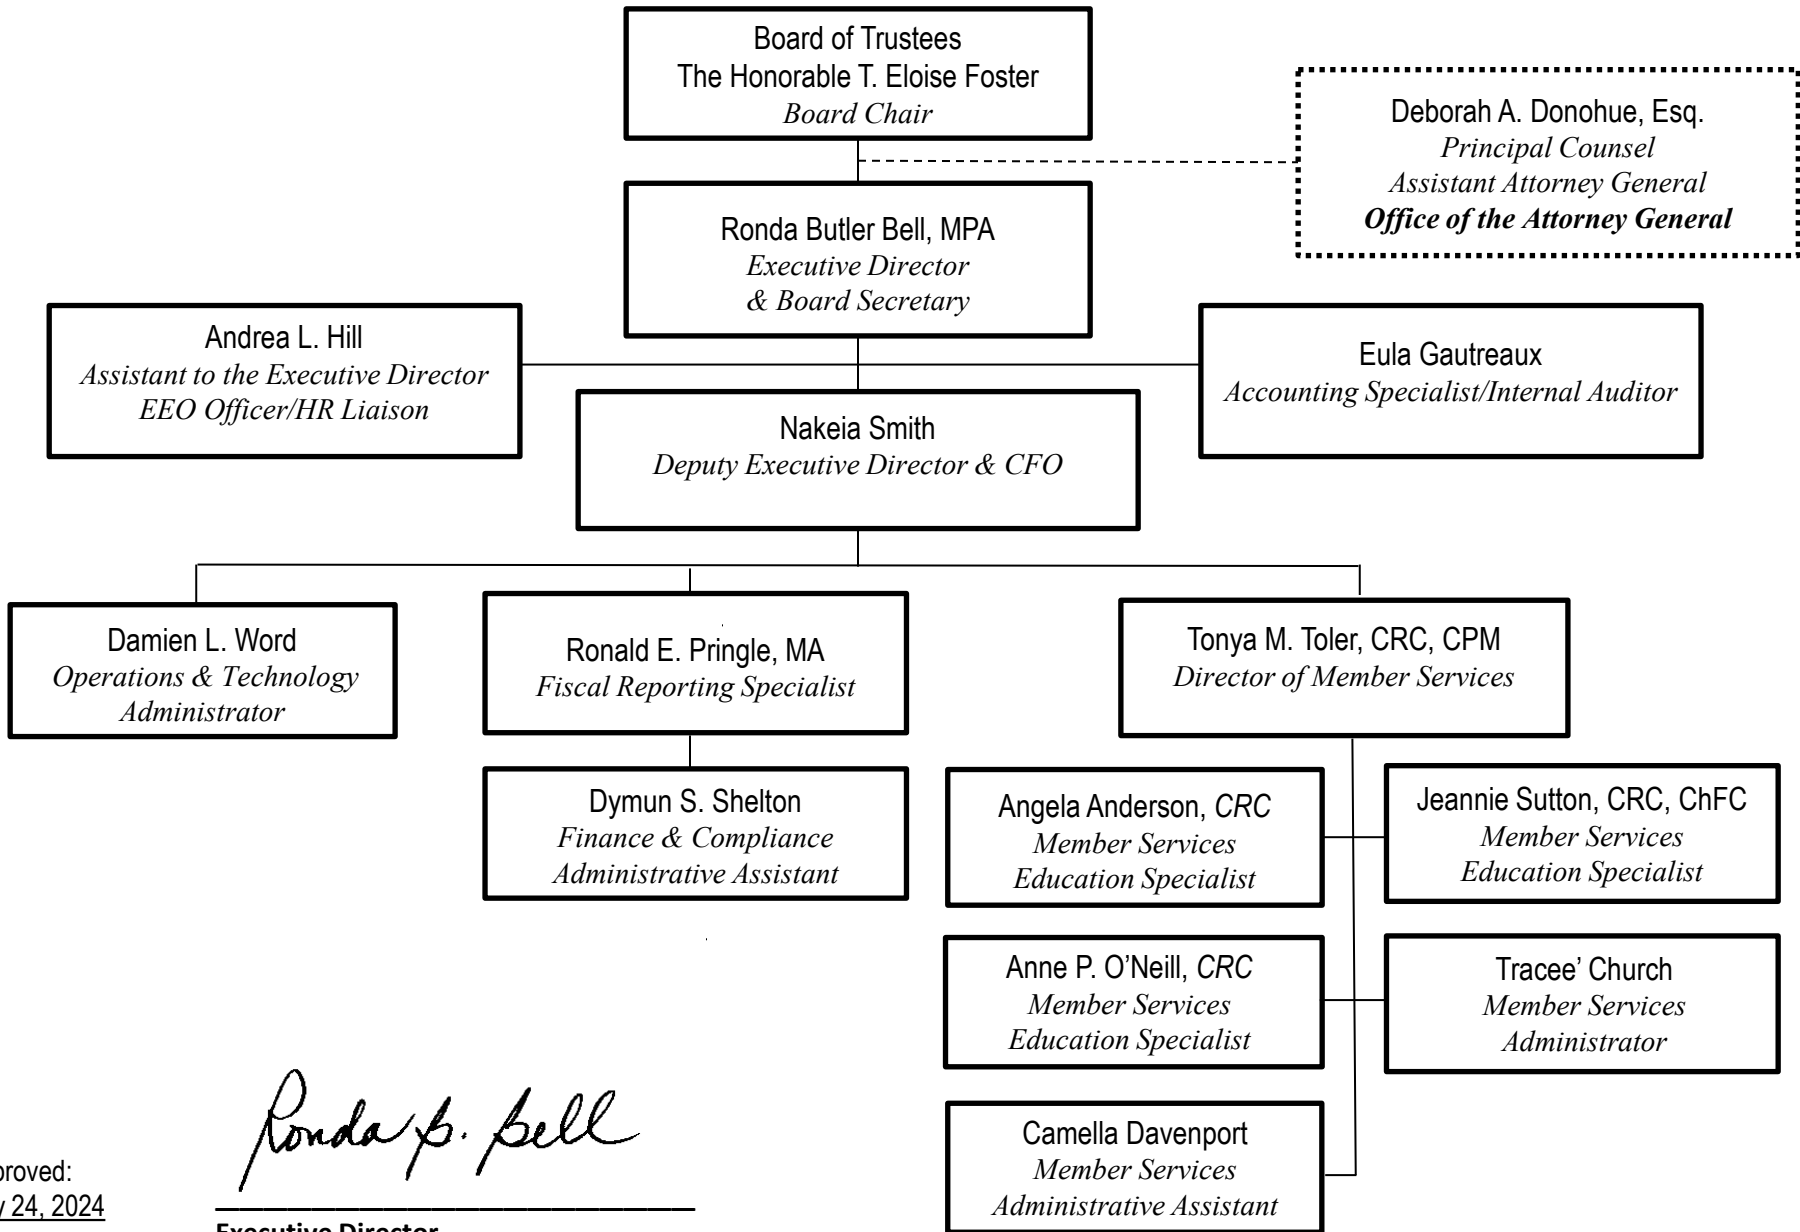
Board of Trustees
The Honorable T. Eloise Foster
*Board Chair*

Deborah A. Donohue, Esq.
*Principal Counsel*
*Assistant Attorney General*
***Office of the Attorney General***

Ronda Butler Bell, MPA
*Executive Director*
*& Board Secretary*

Andrea L. Hill
*Assistant to the Executive Director*
*EEO Officer/HR Liaison*

Eula Gautreaux
*Accounting Specialist/Internal Auditor*

Nakeia Smith
*Deputy Executive Director & CFO*

Damien L. Word
*Operations & Technology Administrator*

Ronald E. Pringle, MA
*Fiscal Reporting Specialist*

Dymun S. Shelton
*Finance & Compliance Administrative Assistant*

Tonya M. Toler, CRC, CPM
*Director of Member Services*

Angela Anderson, *CRC*
*Member Services Education Specialist*

Jeannie Sutton, CRC, ChFC
*Member Services Education Specialist*

Anne P. O'Neill, *CRC*
*Member Services Education Specialist*

Tracee' Church
*Member Services Administrator*

Camella Davenport
*Member Services Administrative Assistant*

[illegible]proved:
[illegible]y 24, 2024

Ronda B. Bell
Executive Director